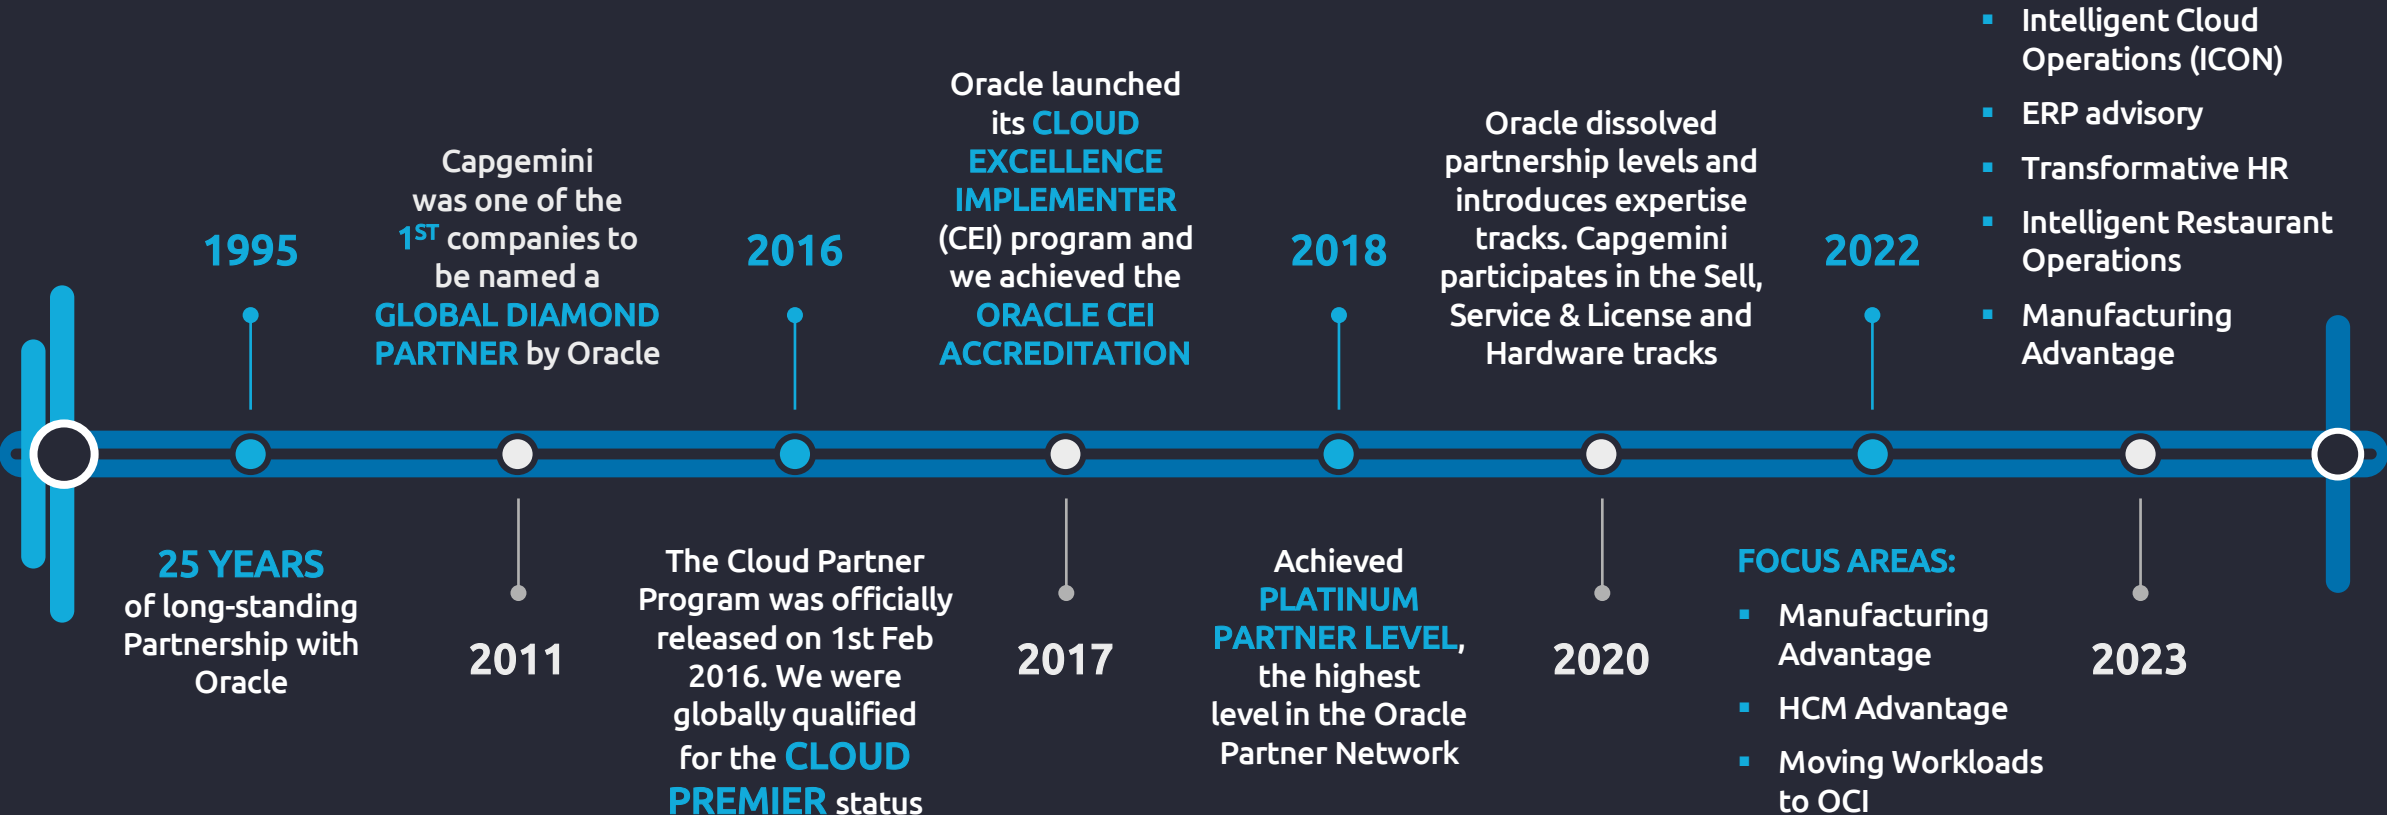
1995

25 YEARS of long-standing Partnership with Oracle

Capgemini was one of the 1$^{ST}$ companies to be named a GLOBAL DIAMOND PARTNER by Oracle

2011

2016

The Cloud Partner Program was officially released on 1st Feb 2016. We were globally qualified for the CLOUD PREMIER status

Oracle launched its CLOUD EXCELLENCE IMPLEMENTER (CEI) program and we achieved the ORACLE CEI ACCREDITATION

2017

2018

Achieved PLATINUM PARTNER LEVEL, the highest level in the Oracle Partner Network

Oracle dissolved partnership levels and introduces expertise tracks. Capgemini participates in the Sell, Service & License and Hardware tracks

2020

2022

FOCUS AREAS:

- Manufacturing Advantage
- HCM Advantage
- Moving Workloads to OCI

- Intelligent Cloud Operations (ICON)
- ERP advisory
- Transformative HR
- Intelligent Restaurant Operations
- Manufacturing Advantage

2023